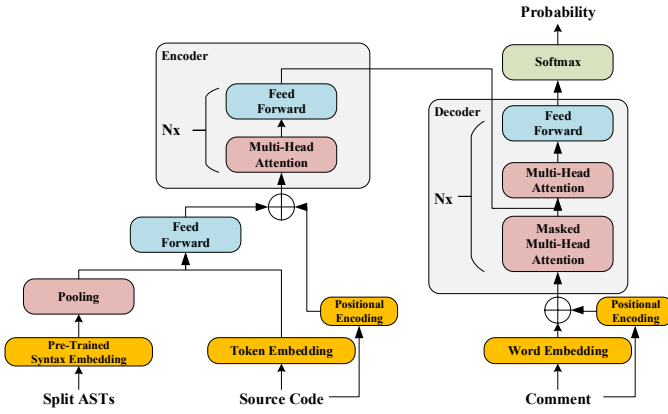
Probability

Softmax

Encoder

Feed Forward

Nx

Multi-Head Attention

Decoder

Feed Forward

Multi-Head Attention

Nx

Masked Multi-Head Attention

Feed Forward

Pooling

Pre-Trained Syntax Embedding

Token Embedding

Positional Encoding

Word Embedding

Positional Encoding

Split ASTs

Source Code

Comment